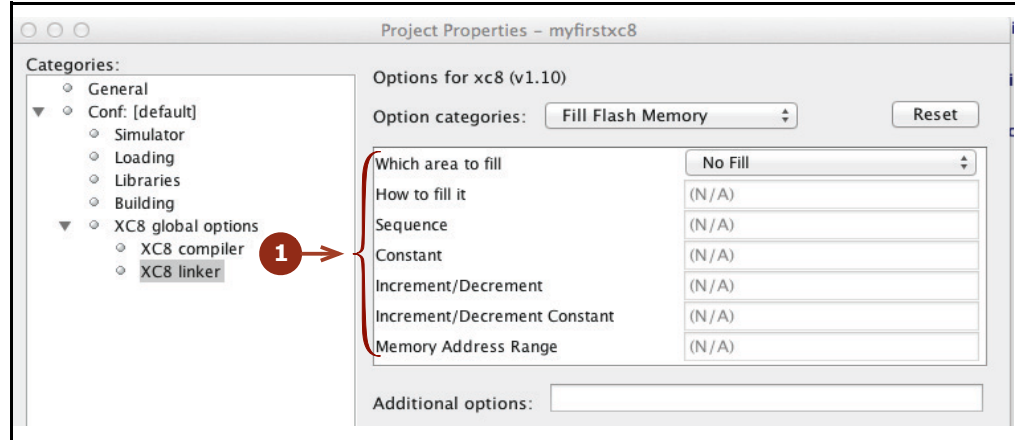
Project Properties – myfirstxc8

Categories:
General
Conf: [default]
Simulator
Loading
Libraries
Building
XC8 global options
XC8 compiler
XC8 linker

1

Options for xc8 (v1.10)

Option categories: Fill Flash Memory

Reset

| | |
|---|---|
| Which area to fill | No Fill |
| How to fill it | (N/A) |
| Sequence | (N/A) |
| Constant | (N/A) |
| Increment/Decrement | (N/A) |
| Increment/Decrement Constant | (N/A) |
| Memory Address Range | (N/A) |

Additional options: